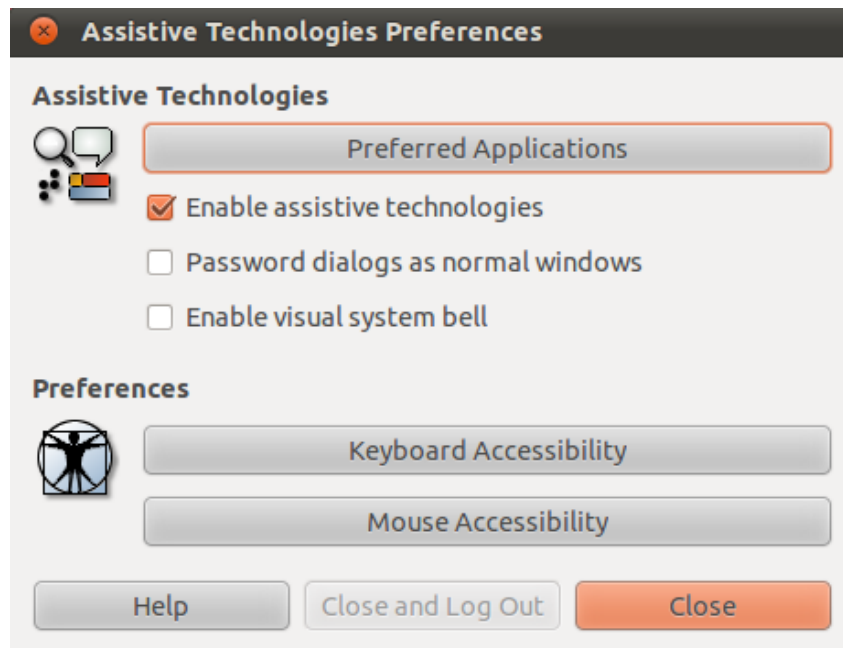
Assistive Technologies Preferences

Assistive Technologies

Preferred Applications

Enable assistive technologies

Password dialogs as normal windows

Enable visual system bell

Preferences

Keyboard Accessibility

Mouse Accessibility

Help

Close and Log Out

Close